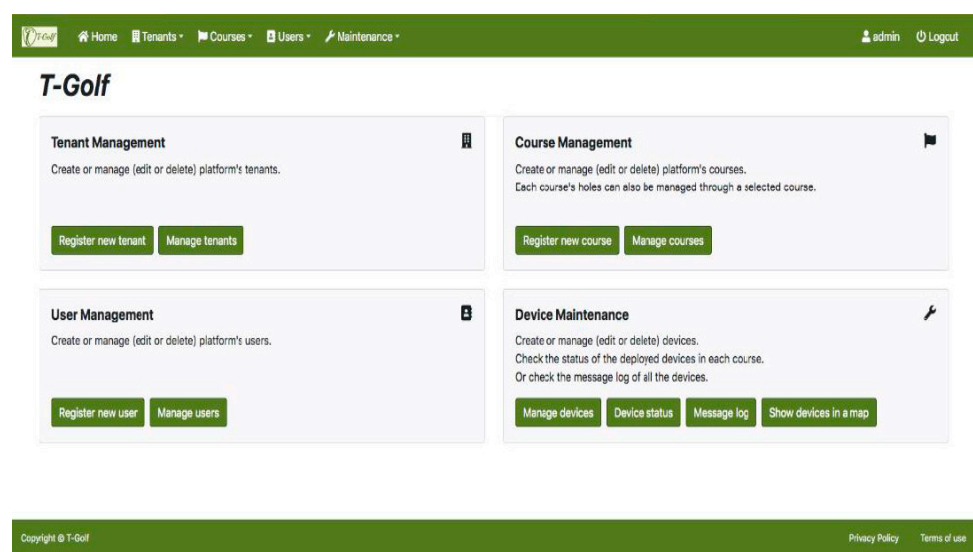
T-Golf Home Tenants Courses Users Maintenance admin Logout

T-Golf

Tenant Management

Create or manage (edit or delete) platform's tenants.

Register new tenant Manage tenants

Course Management

Create or manage (edit or delete) platform's courses.
Each course's holes can also be managed through a selected course.

Register new course Manage courses

User Management

Create or manage (edit or delete) platform's users.

Register new user Manage users

Device Maintenance

Create or manage (edit or delete) devices.
Check the status of the deployed devices in each course.
Or check the message log of all the devices.

Manage devices Device status Message log Show devices in a map

Copyright © T-Golf

Privacy Policy Terms of use